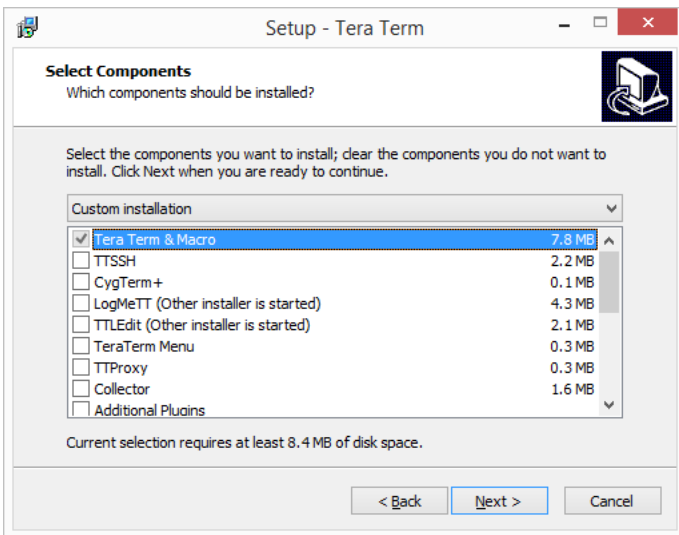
Setup - Tera Term

Select Components
Which components should be installed?

Select the components you want to install; clear the components you do not want to install. Click Next when you are ready to continue.

Custom installation

| | | |
|---|---|---|
| ✓ | Tera Term & Macro | 7.8 MB |
| | TTSSH | 2.2 MB |
| | CygTerm+ | 0.1 MB |
| | LogMeTT (Other installer is started) | 4.3 MB |
| | TTLEdit (Other installer is started) | 2.1 MB |
| | TeraTerm Menu | 0.3 MB |
| | TTProxy | 0.3 MB |
| | Collector | 1.6 MB |
| | Additional Plugins | |

Current selection requires at least 8.4 MB of disk space.

< Back
Next >
Cancel